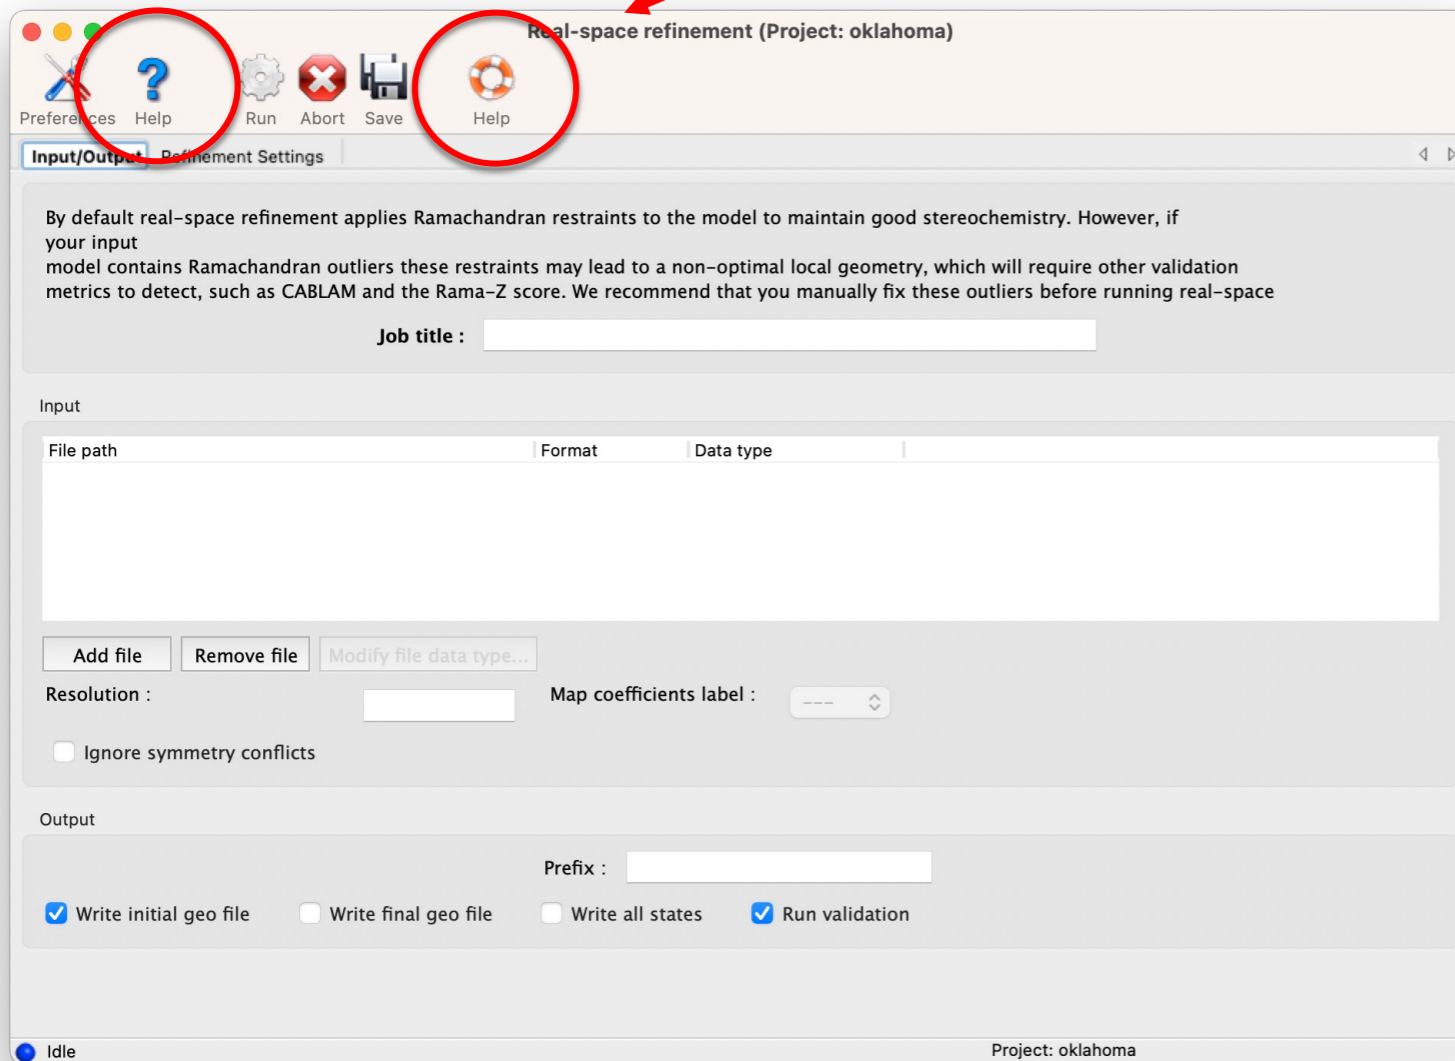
Real-space refinement (Project: oklahoma)

Preferences Help Run Abort Save Help

Input/Output Refinement Settings

By default real-space refinement applies Ramachandran restraints to the model to maintain good stereochemistry. However, if your input
model contains Ramachandran outliers these restraints may lead to a non-optimal local geometry, which will require other validation metrics to detect, such as CABLAM and the Rama-Z score. We recommend that you manually fix these outliers before running real-space

Job title :

Input

| File path | Format | Data type |
|---|---|---|

Add file Remove file Modify file data type...

Resolution :

Map coefficients label : ---

Ignore symmetry conflicts

Output

Prefix :

Write initial geo file Write final geo file Write all states Run validation

Idle

Project: oklahoma